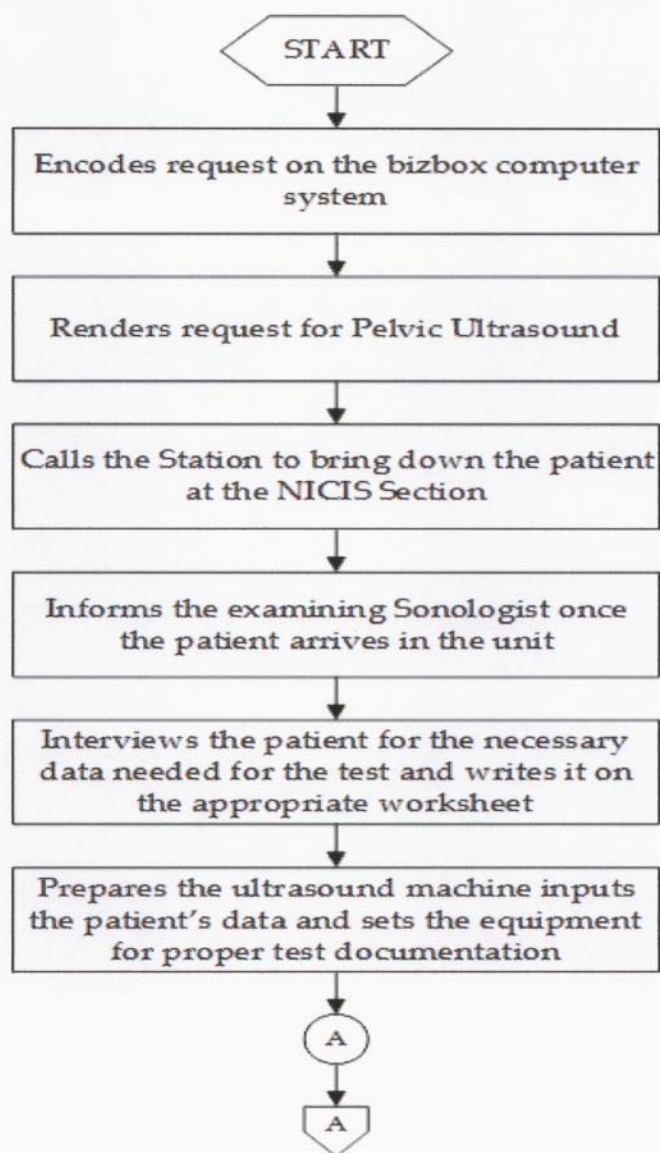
START

Encodes request on the bizbox computer system

Renders request for Pelvic Ultrasound

Calls the Station to bring down the patient at the NICIS Section

Informs the examining Sonologist once the patient arrives in the unit

Interviews the patient for the necessary data needed for the test and writes it on the appropriate worksheet

Prepares the ultrasound machine inputs the patient's data and sets the equipment for proper test documentation

A

A